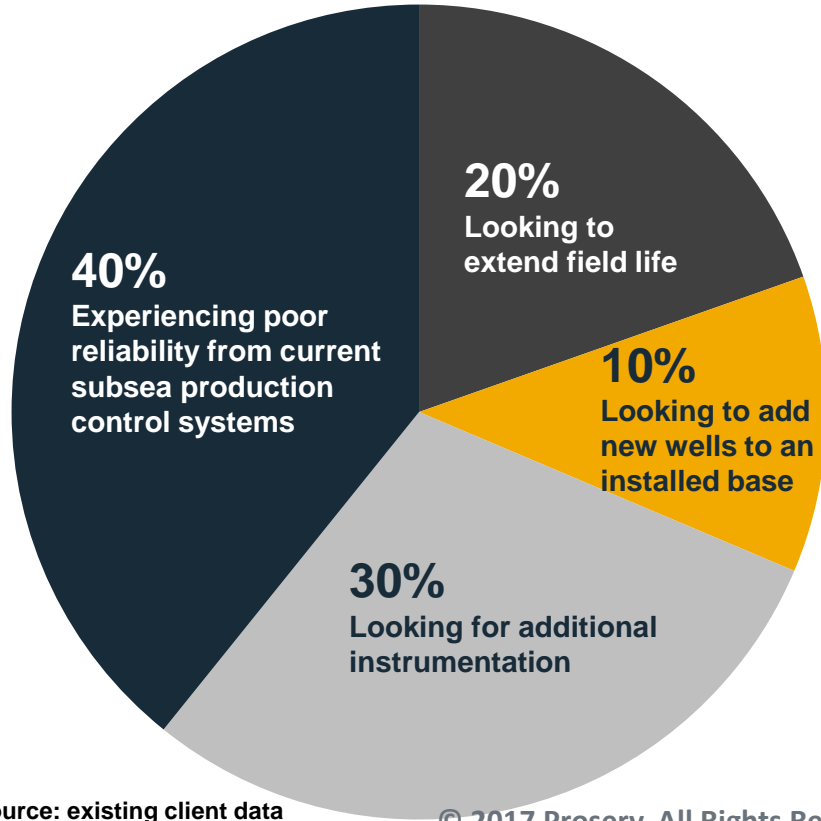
20%
Looking to extend field life

10%
Looking to add new wells to an installed base

30%
Looking for additional instrumentation

40%
Experiencing poor reliability from current subsea production control systems

ource: existing client data

© 2017 Proserv. All Rights Re